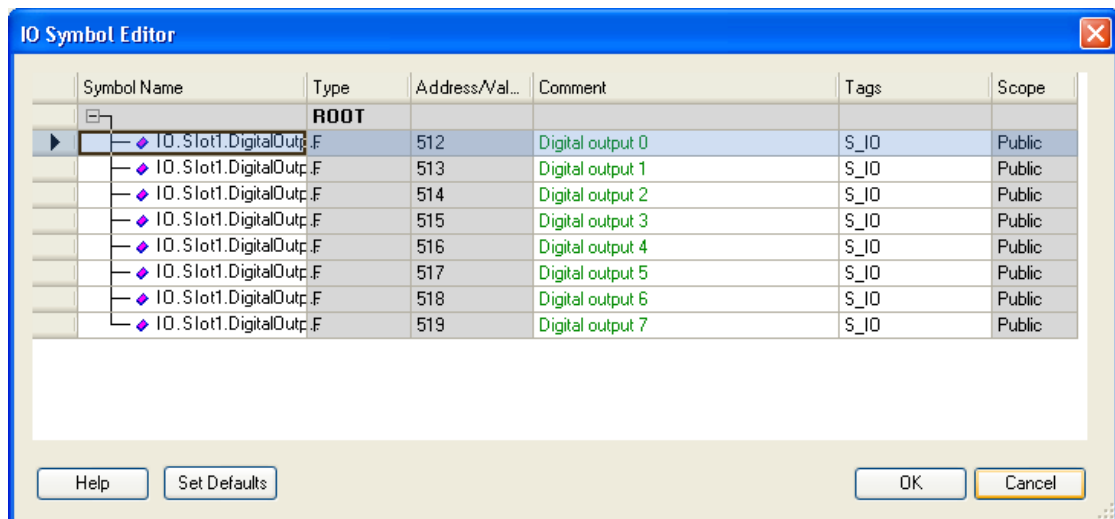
IO Symbol Editor

| Symbol Name | Type | Address/Val... | Comment | Tags | Scope |
|---|---|---|---|---|---|
| | ROOT | | | | |
| IO.Slot1.DigitalOutp | F | 512 | Digital output 0 | S_IO | Public |
| IO.Slot1.DigitalOutp | F | 513 | Digital output 1 | S_IO | Public |
| IO.Slot1.DigitalOutp | F | 514 | Digital output 2 | S_IO | Public |
| IO.Slot1.DigitalOutp | F | 515 | Digital output 3 | S_IO | Public |
| IO.Slot1.DigitalOutp | F | 516 | Digital output 4 | S_IO | Public |
| IO.Slot1.DigitalOutp | F | 517 | Digital output 5 | S_IO | Public |
| IO.Slot1.DigitalOutp | F | 518 | Digital output 6 | S_IO | Public |
| IO.Slot1.DigitalOutp | F | 519 | Digital output 7 | S_IO | Public |

Help
Set Defaults
OK
Cancel